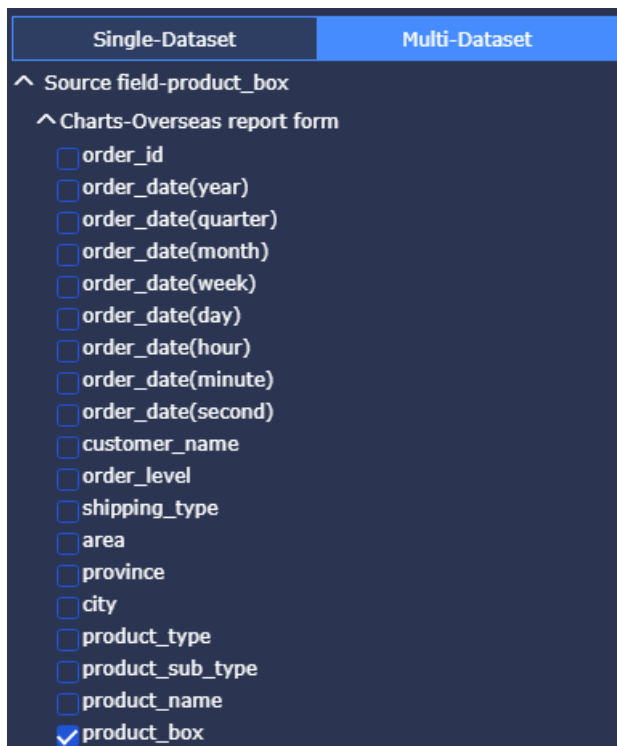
Single-Dataset
Multi-Dataset
^ Source field-product_box
^ Charts-Overseas report form
order_id
order_date(year)
order_date(quarter)
order_date(month)
order_date(week)
order_date(day)
order_date(hour)
order_date(minute)
order_date(second)
customer_name
order_level
shipping_type
area
province
city
product_type
product_sub_type
product_name
product_box